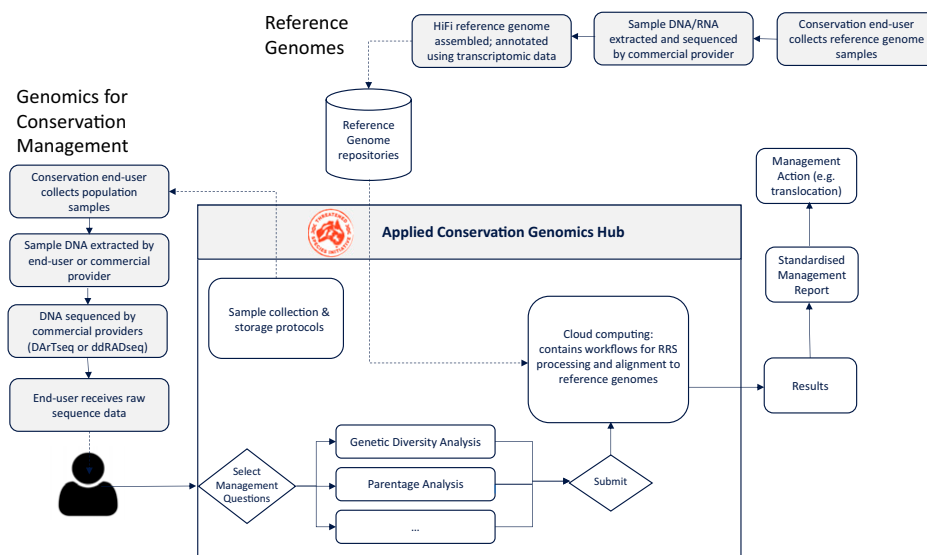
Reference Genomes

HiFi reference genome assembled; annotated using transcriptomic data

Sample DNA/RNA extracted and sequenced by commercial provider

Conservation end-user collects reference genome samples

Reference Genome repositories

Genomics for Conservation Management

Conservation end-user collects population samples

Sample DNA extracted by end-user or commercial provider

DNA sequenced by commercial providers (DArTseq or ddRADseq)

End-user receives raw sequence data

THREATENED SPECIES INITIATIVE

Applied Conservation Genomics Hub

Sample collection & storage protocols

Cloud computing: contains workflows for RRS processing and alignment to reference genomes

Management Action (e.g. translocation)

Standardised Management Report

Results

Select Management Questions

Genetic Diversity Analysis

Parentage Analysis

...

Submit